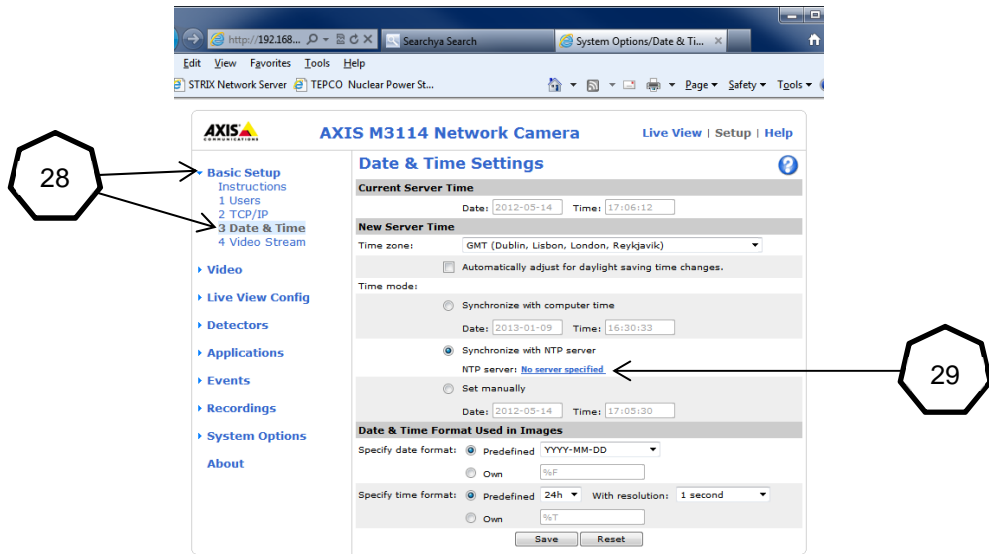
http://192.168... Searchya Search System Options/Date & Ti...

Edit View Favorites Tools Help

STRIX Network Server TEPCO Nuclear Power St... Page Safety Tools

AXIS COMMUNICATIONS

AXIS M3114 Network Camera

Live View | Setup | Help

28

Basic Setup
Instructions
1 Users
2 TCP/IP
3 Date & Time
4 Video Stream

Video

Live View Config

Detectors

Applications

Events

Recordings

System Options

About

Date & Time Settings

Current Server Time

Date: 2012-05-14 Time: 17:06:12

New Server Time

Time zone: GMT (Dublin, Lisbon, London, Reykjavik)

Automatically adjust for daylight saving time changes.

Time mode:

Synchronize with computer time

Date: 2013-01-09 Time: 16:30:33

Synchronize with NTP server

NTP server: No server specified

29

Set manually

Date: 2012-05-14 Time: 17:05:30

Date & Time Format Used in Images

Specify date format: Predefined YYYY-MM-DD

Own %F

Specify time format: Predefined 24h With resolution: 1 second

Own %T

Save Reset